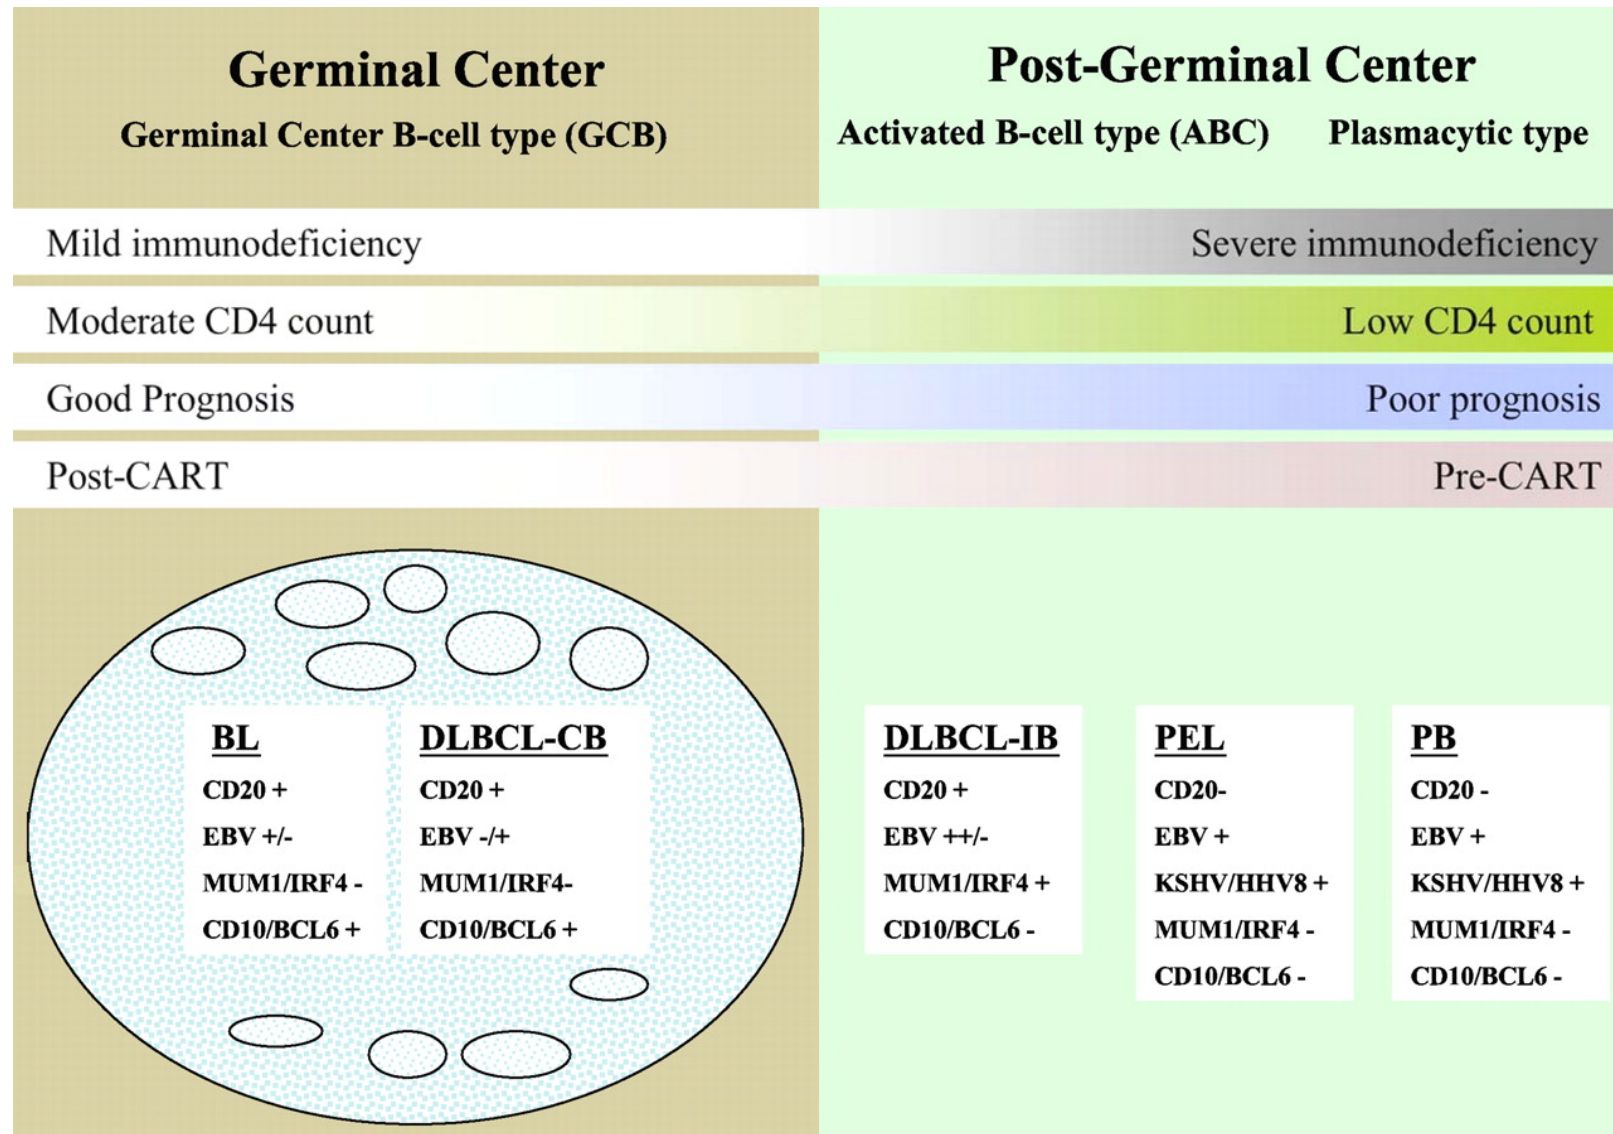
Germinal Center

Germinal Center B-cell type (GCB)

Post-Germinal Center

Activated B-cell type (ABC)

Plasmacytic type

Mild immunodeficiency

Severe immunodeficiency

Moderate CD4 count

Low CD4 count

Good Prognosis

Poor prognosis

Post-CART

Pre-CART

BL
CD20 +
EBV +/-
MUM1/IRF4 -
CD10/BCL6 +

DLBCL-CB
CD20 +
EBV -/+
MUM1/IRF4-
CD10/BCL6 +

DLBCL-IB
CD20 +
EBV ++/-
MUM1/IRF4 +
CD10/BCL6 -

PEL
CD20-
EBV +
KSHV/HHV8 +
MUM1/IRF4 -
CD10/BCL6 -

PB
CD20 -
EBV +
KSHV/HHV8 +
MUM1/IRF4 -
CD10/BCL6 -